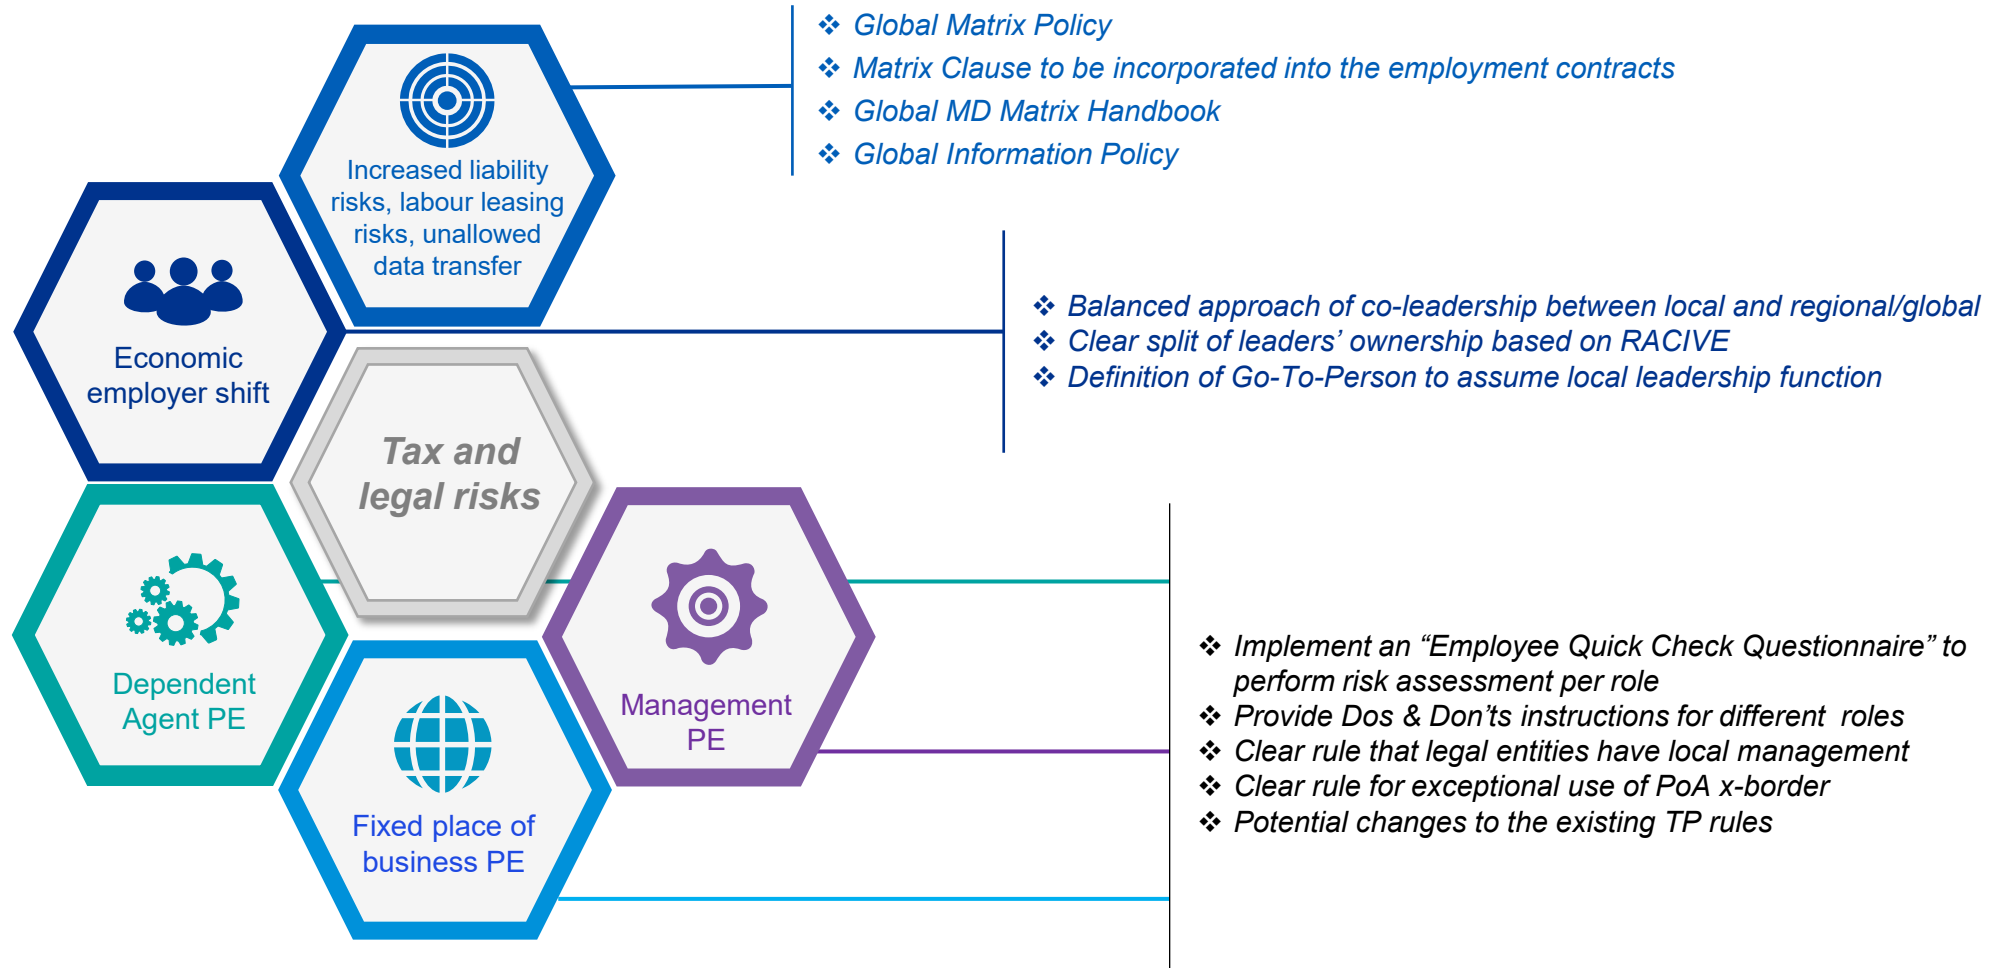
Increased liability risks, labour leasing risks, unallowed data transfer

Economic employer shift

Tax and legal risks

Dependent Agent PE

Management PE

Fixed place of business PE

❖ Global Matrix Policy
❖ Matrix Clause to be incorporated into the employment contracts
❖ Global MD Matrix Handbook
❖ Global Information Policy

❖ Balanced approach of co-leadership between local and regional/global
❖ Clear split of leaders’ ownership based on RACIVE
❖ Definition of Go-To-Person to assume local leadership function

❖ Implement an “Employee Quick Check Questionnaire” to perform risk assessment per role
❖ Provide Dos & Don’ts instructions for different roles
❖ Clear rule that legal entities have local management
❖ Clear rule for exceptional use of PoA x-border
❖ Potential changes to the existing TP rules